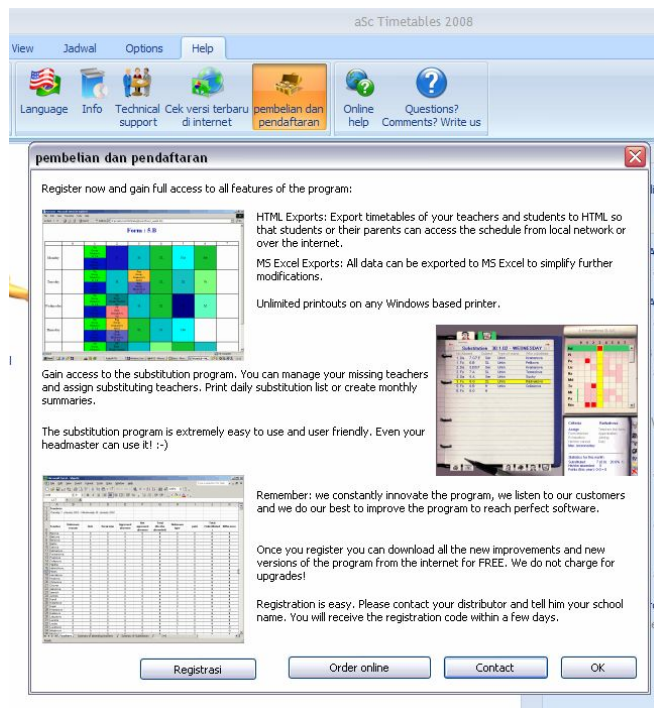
aSc Timetables 2008

View Jadwal Options Help

Language Info Technical support Cek versi terbaru di internet pembelian dan pendaftaran Online help Questions? Comments? Write us

pembelian dan pendaftaran

Register now and gain full access to all features of the program:

Form : 5.B

HTML Exports: Export timetables of your teachers and students to HTML so that students or their parents can access the schedule from local network or over the internet.

MS Excel Exports: All data can be exported to MS Excel to simplify further modifications.

Unlimited printouts on any Windows based printer.

Gain access to the substitution program. You can manage your missing teachers and assign substituting teachers. Print daily substitution list or create monthly summaries.

The substitution program is extremely easy to use and user friendly. Even your headmaster can use it! :-)

Remember: we constantly innovate the program, we listen to our customers and we do our best to improve the program to reach perfect software.

Once you register you can download all the new improvements and new versions of the program from the internet for FREE. We do not charge for upgrades!

Registration is easy. Please contact your distributor and tell him your school name. You will receive the registration code within a few days.

Registrasi Order online Contact OK